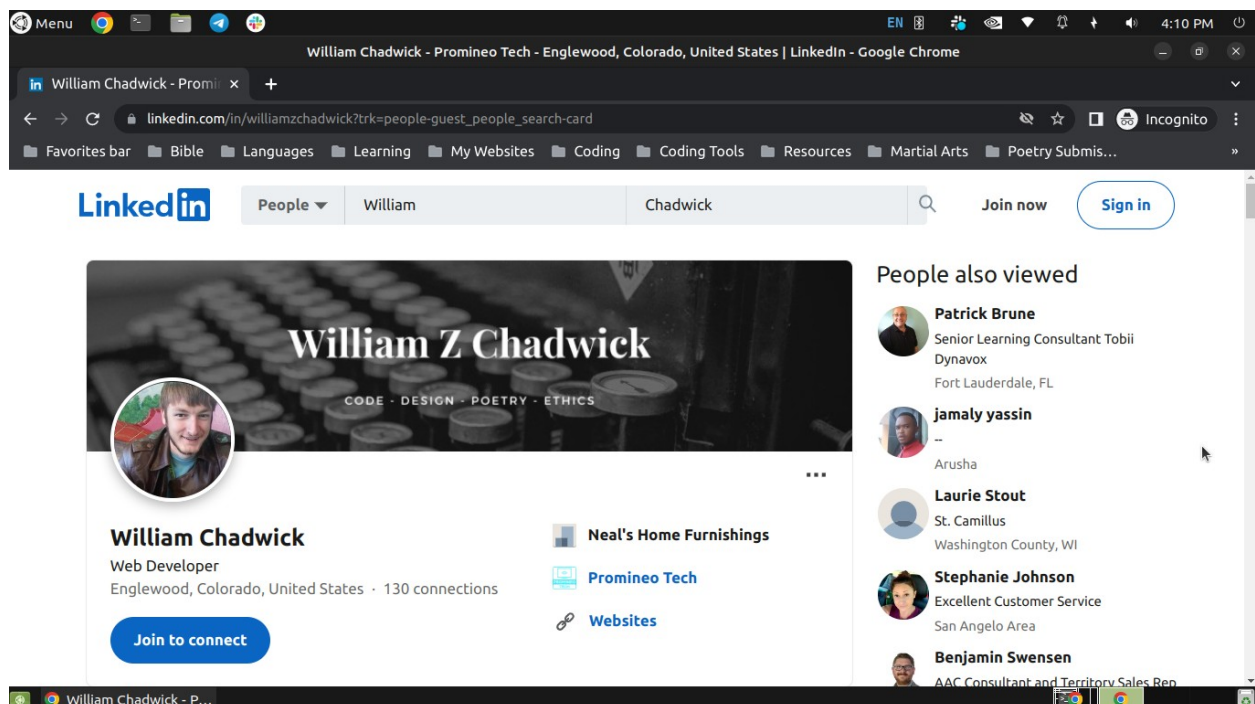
Menu EN 4:10 PM

William Chadwick - Promineo Tech - Englewood, Colorado, United States | LinkedIn - Google Chrome

William Chadwick - Promi ×

linkedin.com/in/williamzchadwick?trk=people-guest_people_search-card

Incognito

Favorites bar Bible Languages Learning My Websites Coding Coding Tools Resources Martial Arts Poetry Submis...

LinkedIn People William Chadwick Join now Sign in

William Z Chadwick

CODE · DESIGN · POETRY · ETHICS

...

William Chadwick
Web Developer
Englewood, Colorado, United States · 130 connections

Join to connect

Neal's Home Furnishings
Promineo Tech
Websites

People also viewed

Patrick Brune
Senior Learning Consultant Tobii Dynavox
Fort Lauderdale, FL

jamaly yassin
--
Arusha

Laurie Stout
St. Camillus
Washington County, WI

Stephanie Johnson
Excellent Customer Service
San Angelo Area

Benjamin Swensen
AAC Consultant and Territory Sales Rep

William Chadwick - P...